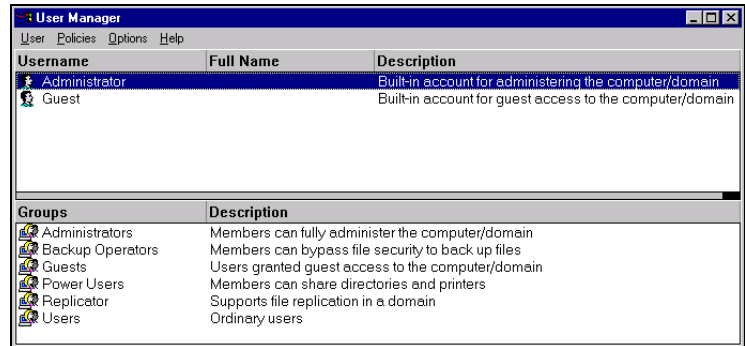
User Manager

User Policies Options Help

| Username | Full Name | Description |
|---|---|---|
| Administrator | | Built-in account for administering the computer/domain |
| Guest | | Built-in account for guest access to the computer/domain |

| Groups | Description |
|---|---|
| Administrators | Members can fully administer the computer/domain |
| Backup Operators | Members can bypass file security to back up files |
| Guests | Users granted guest access to the computer/domain |
| Power Users | Members can share directories and printers |
| Replicator | Supports file replication in a domain |
| Users | Ordinary users |